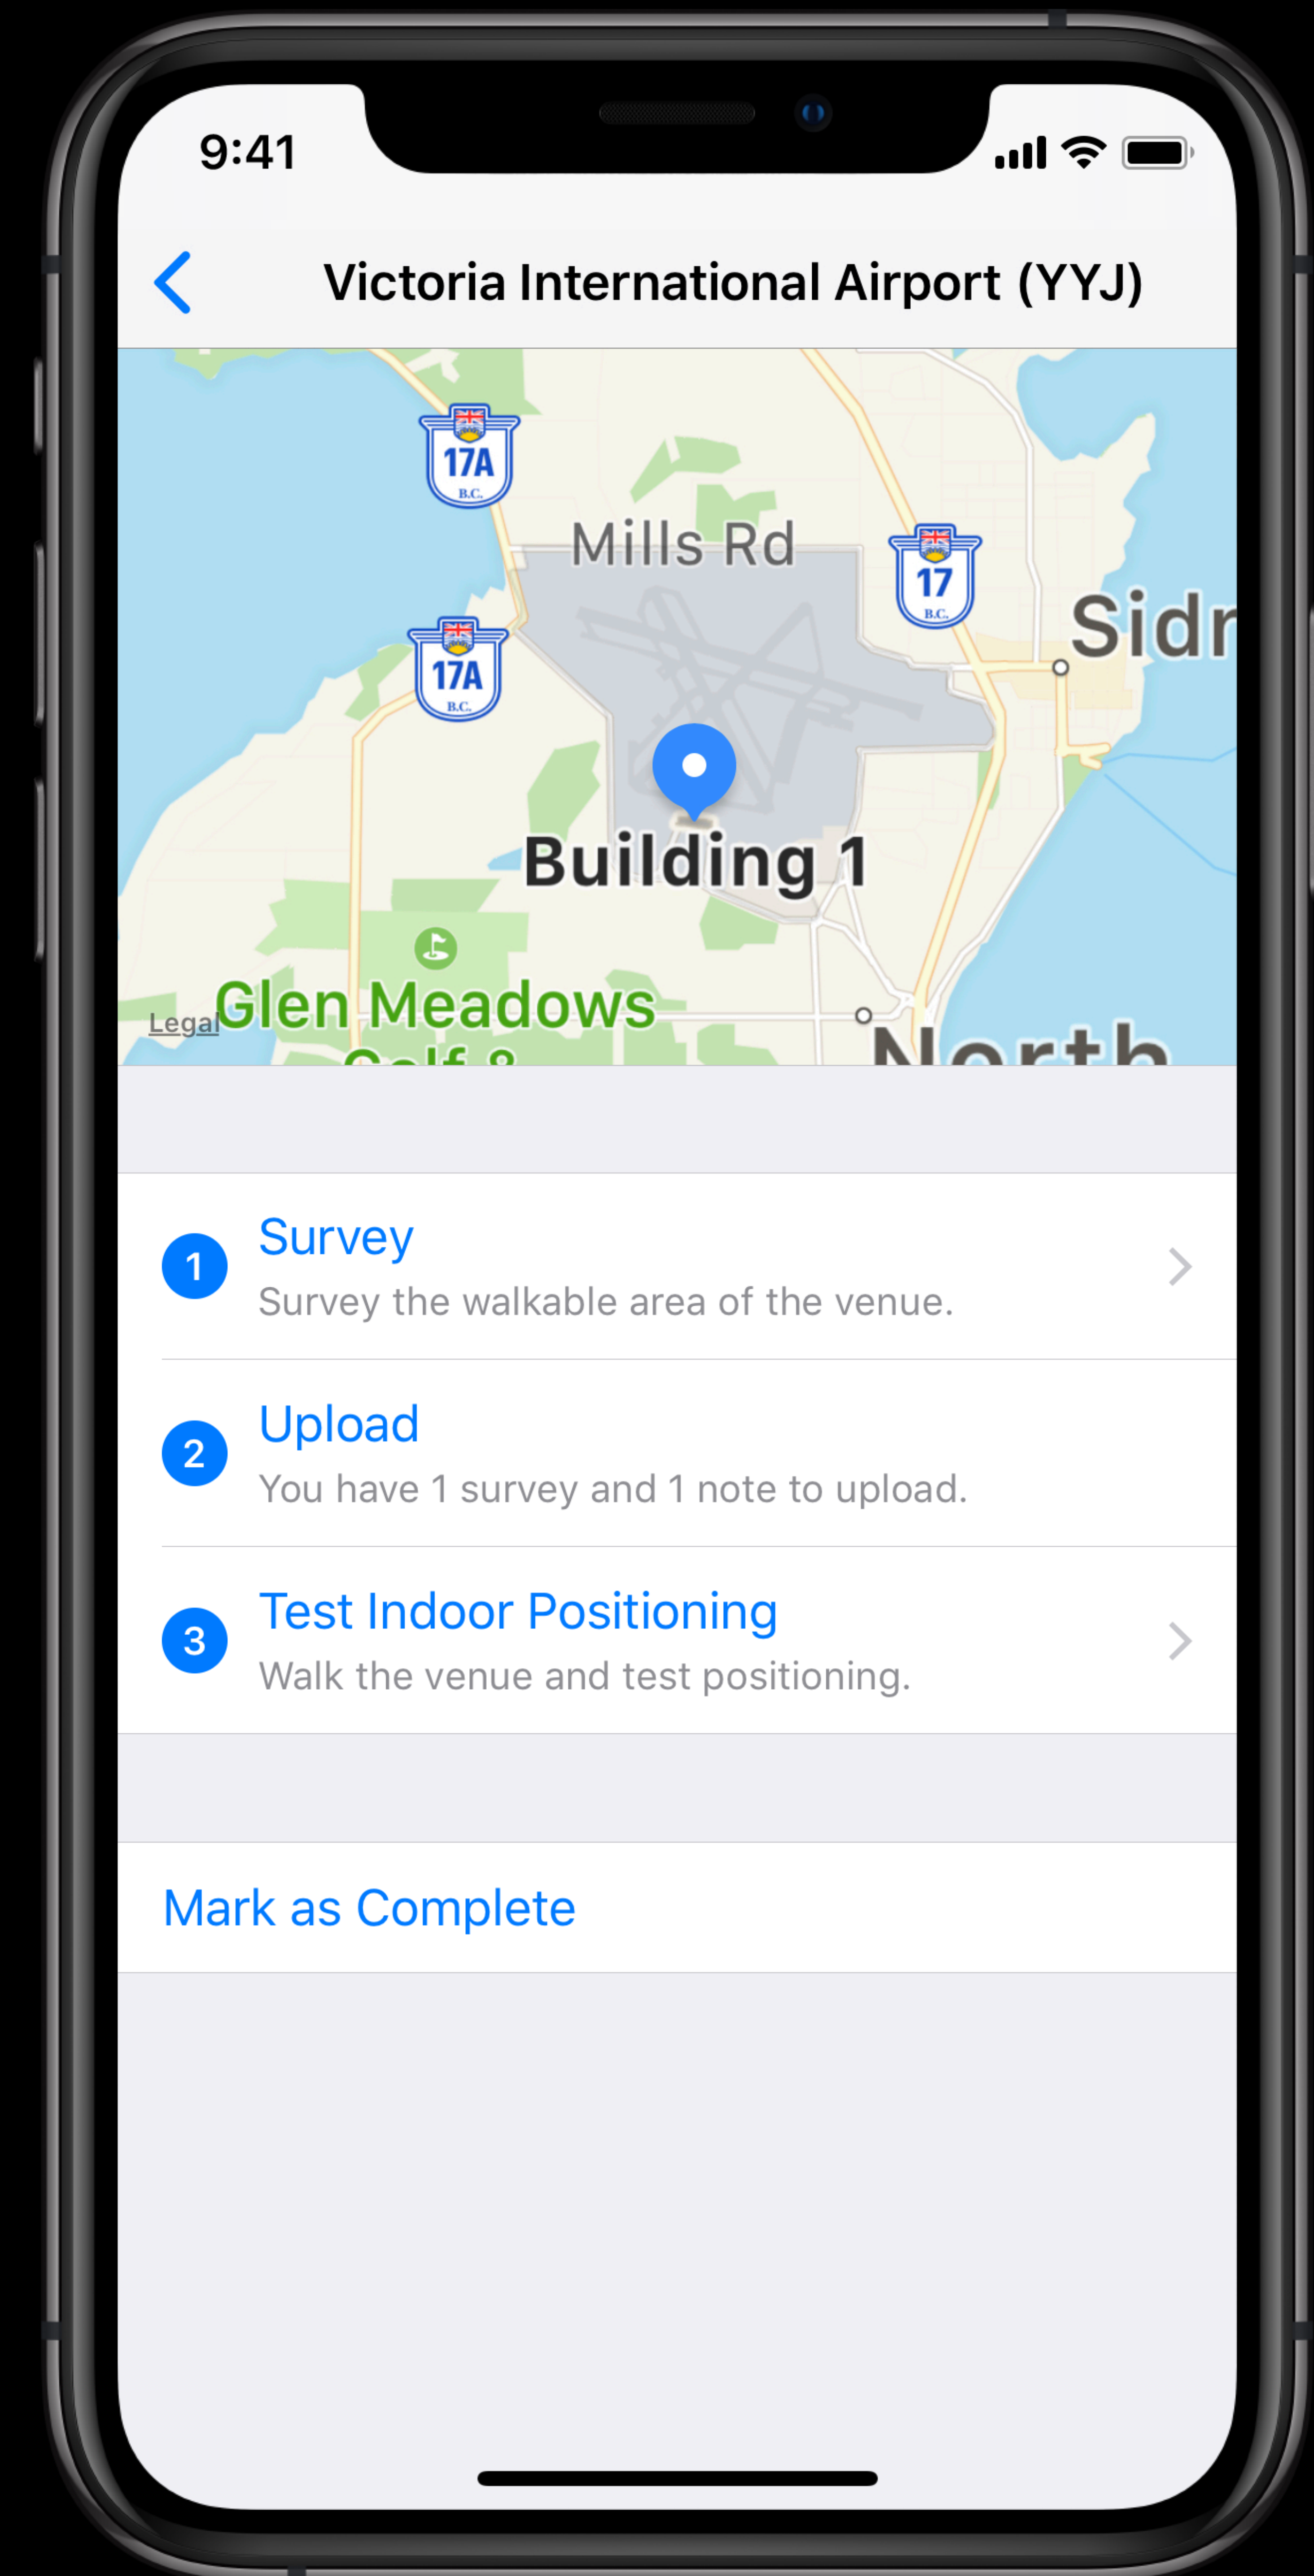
9:41

Victoria International Airport (YYJ)

17A
B.C.

Mills Rd

17
B.C.

Sidr

17A
B.C.

Building 1

Legal

Glen Meadows

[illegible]

North

1 Survey
Survey the walkable area of the venue.

2 Upload
You have 1 survey and 1 note to upload.

3 Test Indoor Positioning
Walk the venue and test positioning.

Mark as Complete